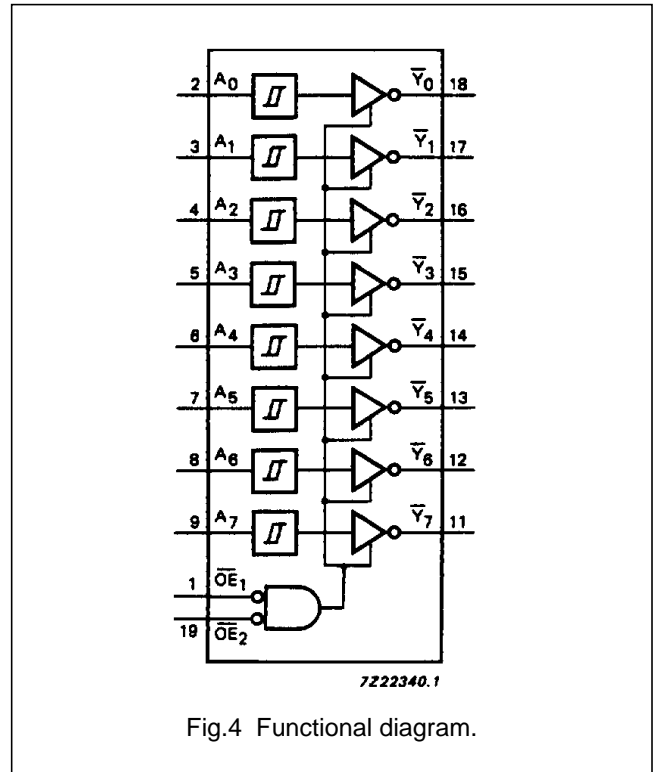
2 $A_0$ $\overline{Y}_0$ 18

3 $A_1$ $\overline{Y}_1$ 17

4 $A_2$ $\overline{Y}_2$ 16

5 $A_3$ $\overline{Y}_3$ 15

6 $A_4$ $\overline{Y}_4$ 14

7 $A_5$ $\overline{Y}_5$ 13

8 $A_6$ $\overline{Y}_6$ 12

9 $A_7$ $\overline{Y}_7$ 11

1 $\overline{OE}_1$

19 $\overline{OE}_2$

7Z22340.1

Fig.4 Functional diagram.